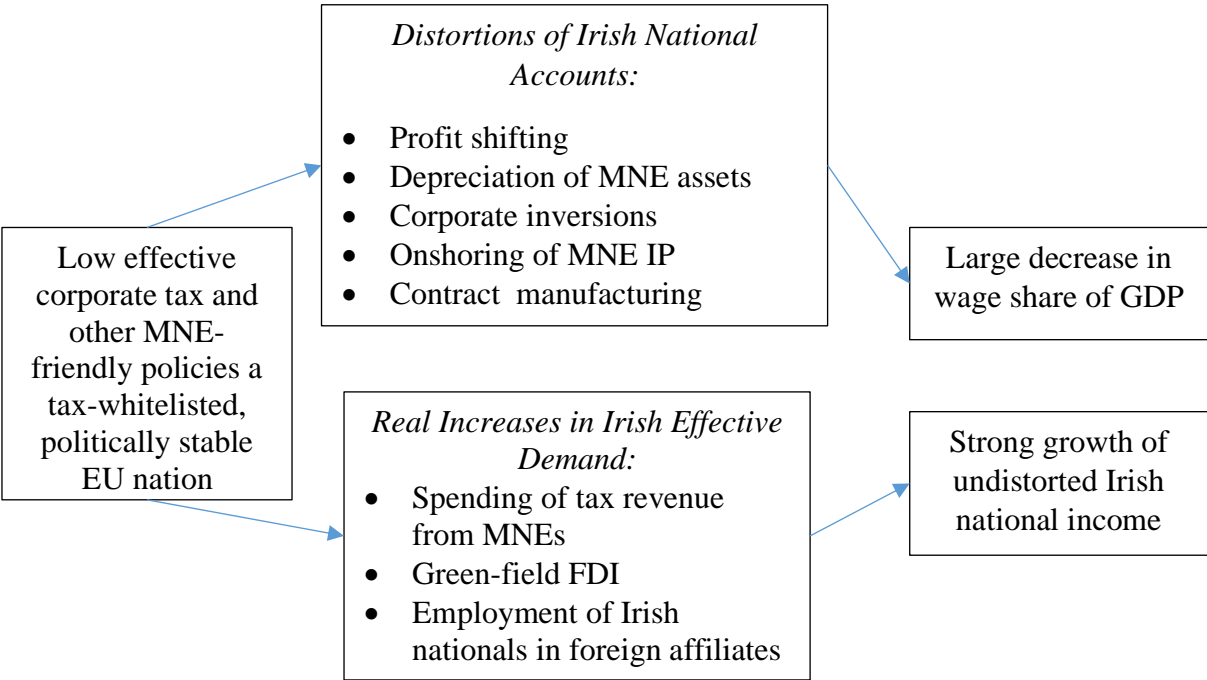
Low effective corporate tax and other MNE-friendly policies a tax-whitelisted, politically stable EU nation

*Distortions of Irish National Accounts:*

- Profit shifting
- Depreciation of MNE assets
- Corporate inversions
- Onshoring of MNE IP
- Contract manufacturing

Large decrease in wage share of GDP

*Real Increases in Irish Effective Demand:*

- Spending of tax revenue from MNEs
- Green-field FDI
- Employment of Irish nationals in foreign affiliates

Strong growth of undistorted Irish national income